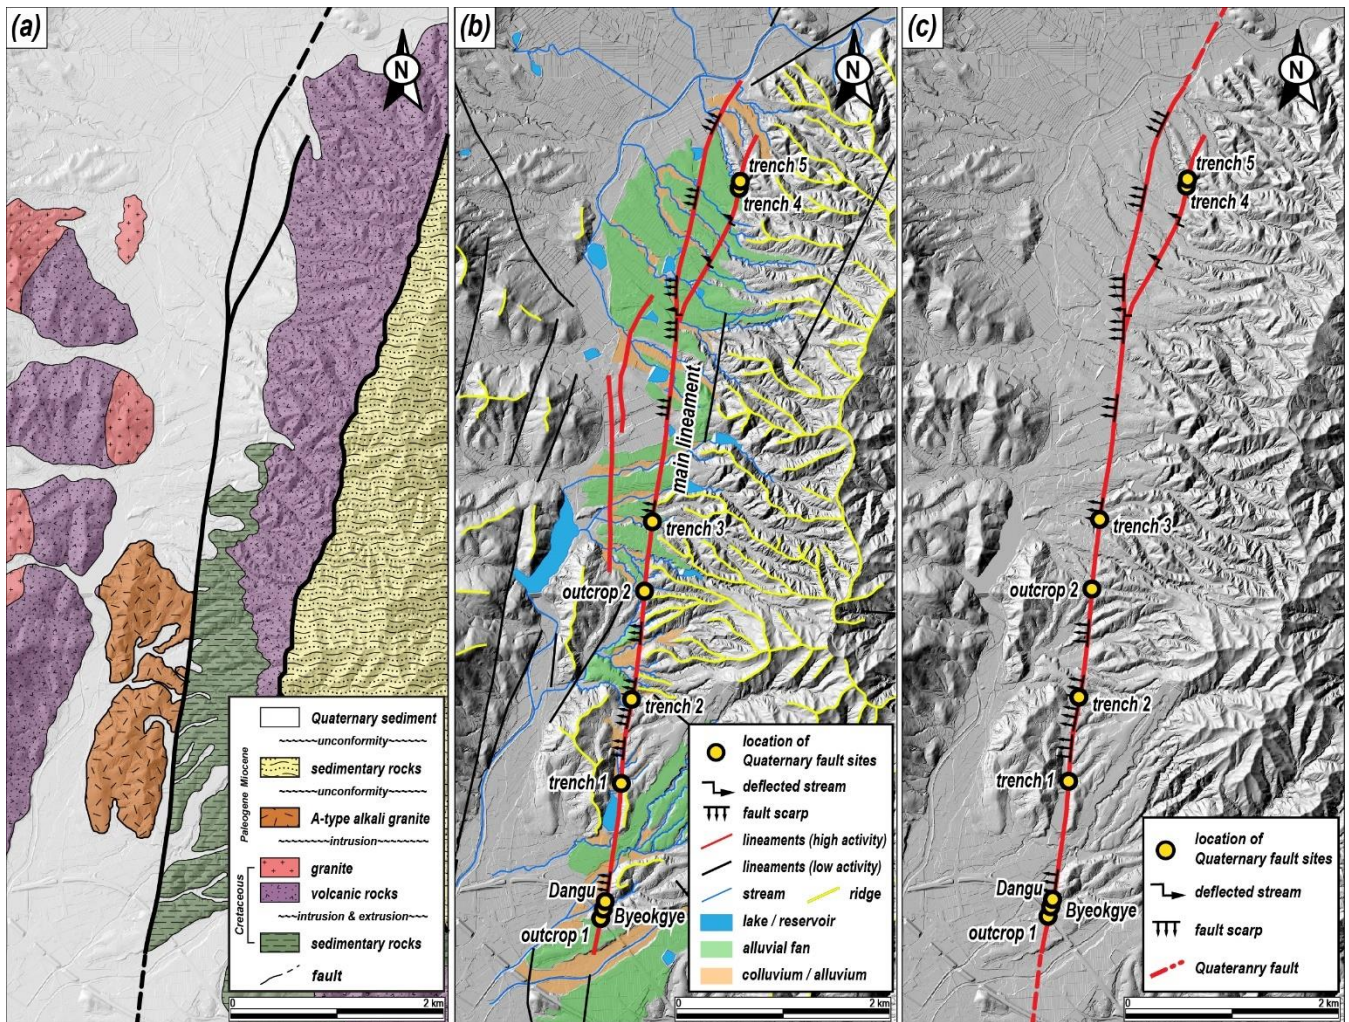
(a)

N

Quaternary sediment
~~~~~~unconformity~~~~~~
Miocene
sedimentary rocks
~~~~~~unconformity~~~~~~
Paleogene
A-type alkali granite
~~~~~~intrusion~~~~~~~~~
Cretaceous
granite
volcanic rocks
~~~intrusion & extrusion~~~
sedimentary rocks
fault

0 2 km

(b)

N

trench 5
trench 4
main lineament
trench 3
outcrop 2
trench 2
trench 1
Dangu
Byeokgye
outcrop 1

location of Quaternary fault sites
deflected stream
fault scarp
lineaments (high activity)
lineaments (low activity)
stream
ridge
lake / reservoir
alluvial fan
colluvium / alluvium

0 2 km

(c)

N

trench 5
trench 4
trench 3
outcrop 2
trench 2
trench 1
Dangu
Byeokgye
outcrop 1

location of Quaternary fault sites
deflected stream
fault scarp
Quateranry fault

0 2 km